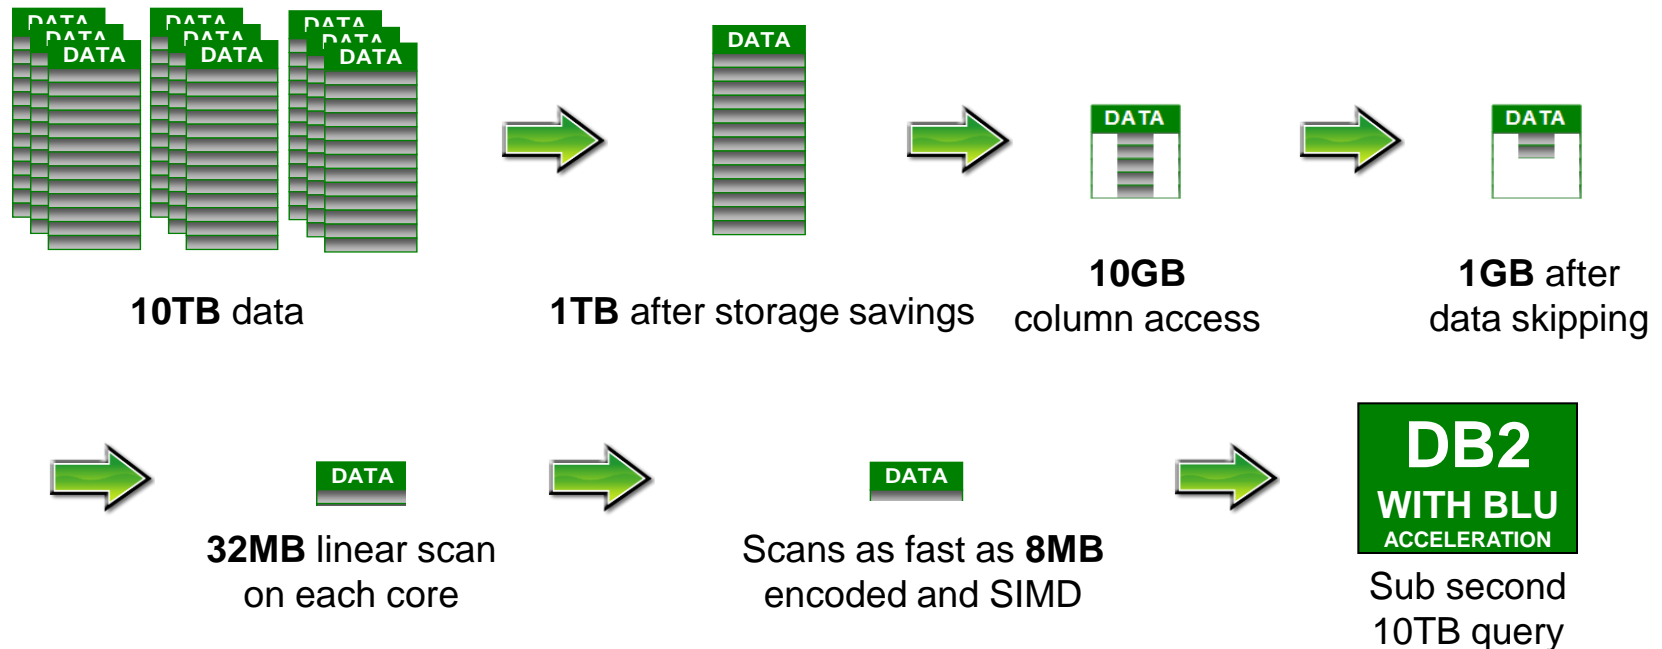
DATA DATA DATA DATA DATA DATA DATA DATA DATA

10TB data

DATA

1TB after storage savings

DATA

10GB column access

DATA

1GB after data skipping

DATA

32MB linear scan on each core

DATA

Scans as fast as 8MB encoded and SIMD

DB2 WITH BLU ACCELERATION

Sub second 10TB query